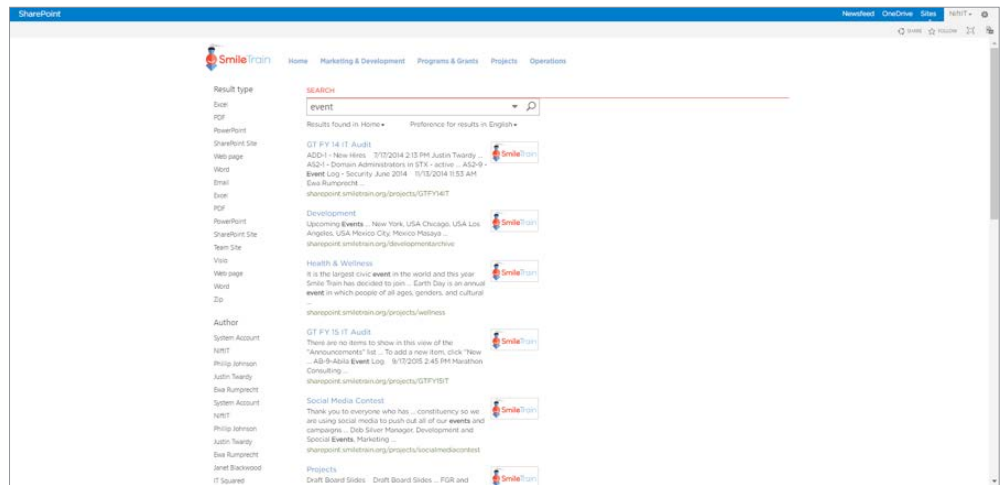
SharePoint

Newsfeed OneDrive Sites NfNIT

SHARE FOLLOW

SmileTrain

Home Marketing & Development Programs & Grants Projects Operations

Result type

Excel
PDF
PowerPoint
SharePoint Site
Web page
Word
Email
Excel
PDF
PowerPoint
SharePoint Site
Team Site
Visio
Web page
Word
Zip

Author

System Account
NfNIT
Phillip Johnson
Justin Twardy
Ewa Rumprecht
System Account
NfNIT
Phillip Johnson
Justin Twardy
Ewa Rumprecht
Janet Blackwood
IT Squared

SEARCH

event

Results found in Home Preference for results in English

GT FY 14 IT Audit
ADD-1 - New Hires 7/17/2014 2:13 PM Justin Twardy ... AS2-1 - Domain Administrators in STX - active ... AS2-9 - Event Log - Security June 2014 11/13/2014 11:53 AM Ewa Rumprecht ...
sharepoint.smiletrain.org/projects/GTFY14IT

Development
Upcoming Events ... New York, USA Chicago, USA Los Angeles, USA Mexico City, Mexico Masaya ...
sharepoint.smiletrain.org/developmentarchive

Health & Wellness
It is the largest civic event in the world and this year Smile Train has decided to join ... Earth Day is an annual event in which people of all ages, genders, and cultural ...
sharepoint.smiletrain.org/projects/wellness

GT FY 15 IT Audit
There are no items to show in this view of the "Announcements" list ... To add a new item, click "New ... AB-9-Abila Event Log. 9/17/2015 2:45 PM Marathon Consulting ...
sharepoint.smiletrain.org/projects/GTFY15IT

Social Media Contest
Thank you to everyone who has ... constituency so we are using social media to push out all of our events and campaigns ... Deb Silver Manager, Development and Special Events, Marketing ...
sharepoint.smiletrain.org/projects/socialmediacontest

Projects
Draft Board Slides Draft Board Slides ... FGR and